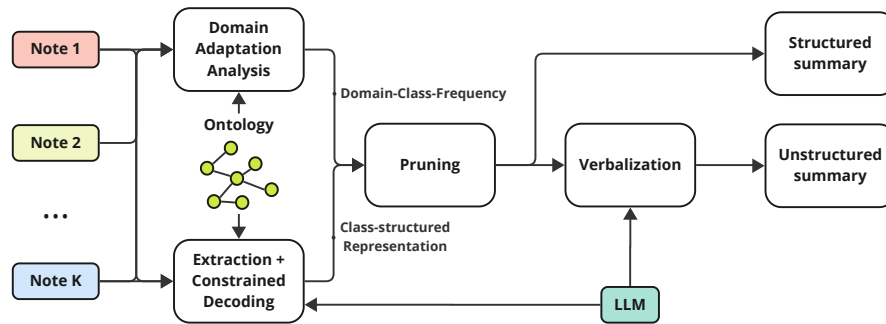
Note 1

Note 2

...

Note K

Domain Adaptation Analysis

Ontology

Extraction + Constrained Decoding

Domain-Class-Frequency

Class-structured Representation

Pruning

Verbalization

LLM

Structured summary

Unstructured summary